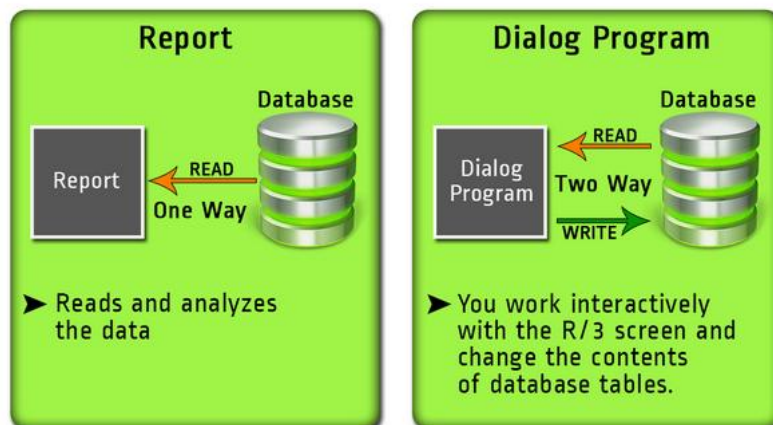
Report

Database

Report

READ

One Way

➤ Reads and analyzes the data

Dialog Program

Database

READ

Dialog Program

Two Way

WRITE

➤ You work interactively with the R/3 screen and change the contents of database tables.